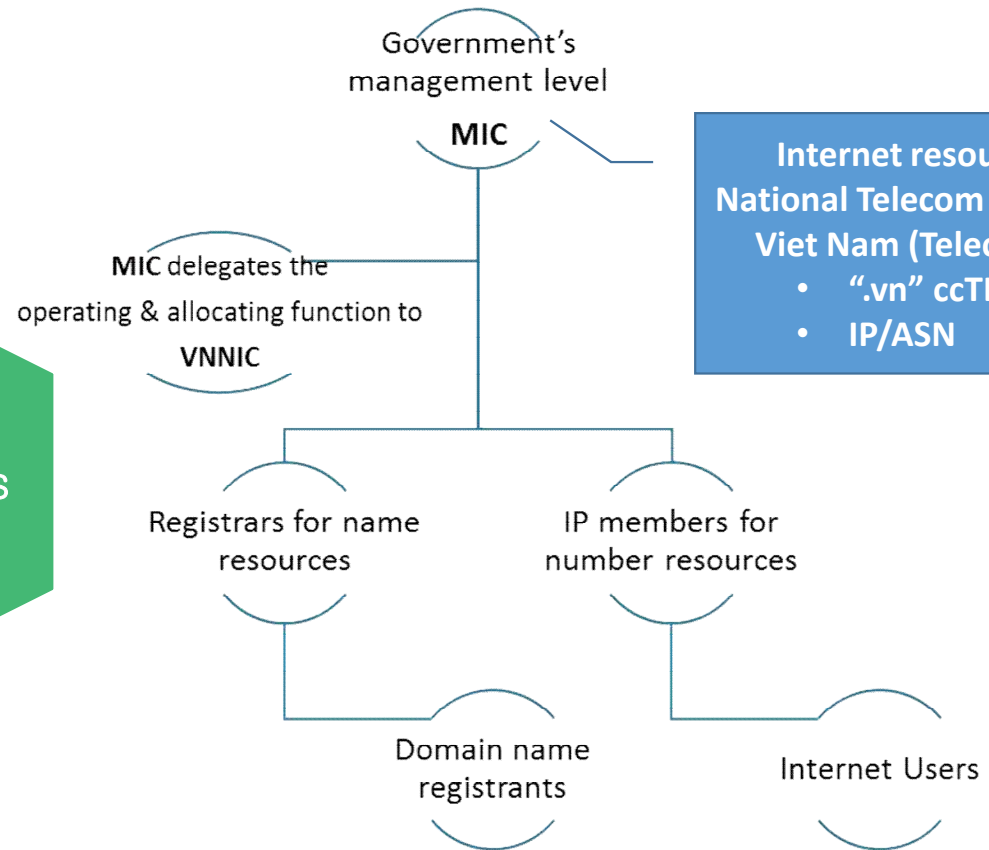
Government's management level

MIC

Internet resou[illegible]
National Telecom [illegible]
Viet Nam (Teleo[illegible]
• ".vn" ccT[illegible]
• IP/ASN

MIC delegates the operating & allocating function to VNNIC

s

Registrars for name resources

IP members for number resources

Domain name registrants

Internet Users